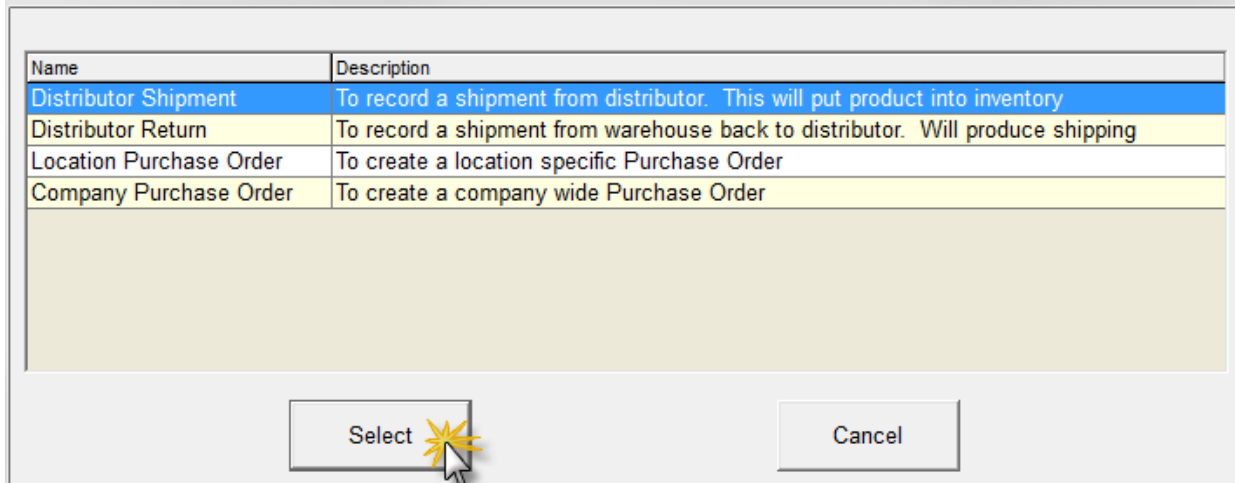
| Name | Description |
|---|---|
| Distributor Shipment | To record a shipment from distributor.  This will put product into inventory |
| Distributor Return | To record a shipment from warehouse back to distributor.  Will produce shipping |
| Location Purchase Order | To create a location specific Purchase Order |
| Company Purchase Order | To create a company wide Purchase Order |

Select

Cancel